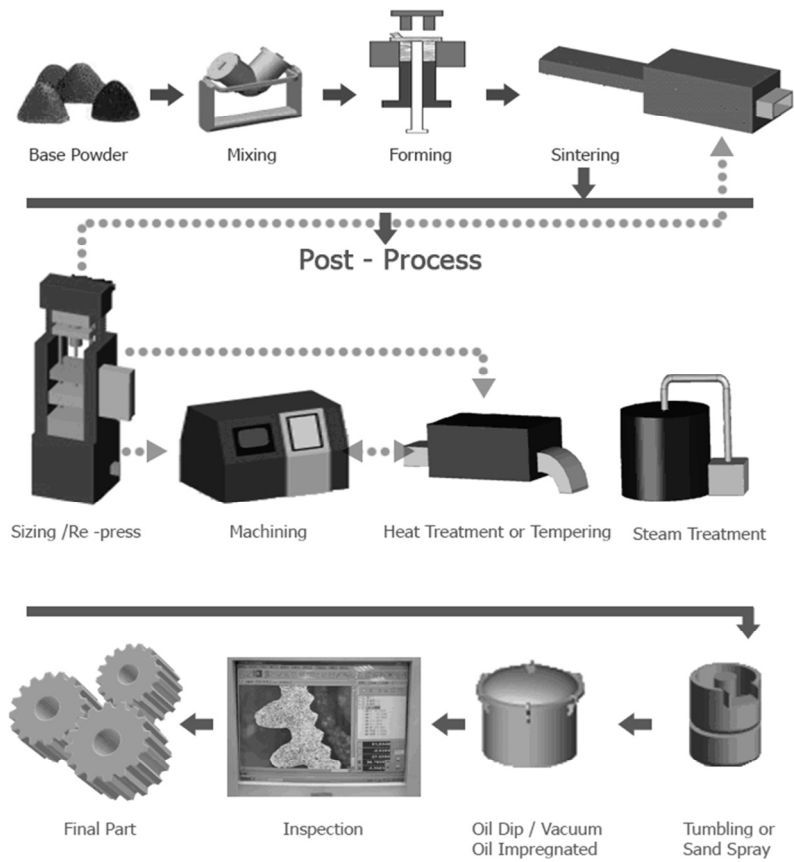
Base Powder
Mixing
Forming
Sintering

Post - Process

Sizing /Re -press
Machining
Heat Treatment or Tempering
Steam Treatment

Final Part
Inspection
Oil Dip / Vacuum Oil Impregnated
Tumbling or Sand Spray